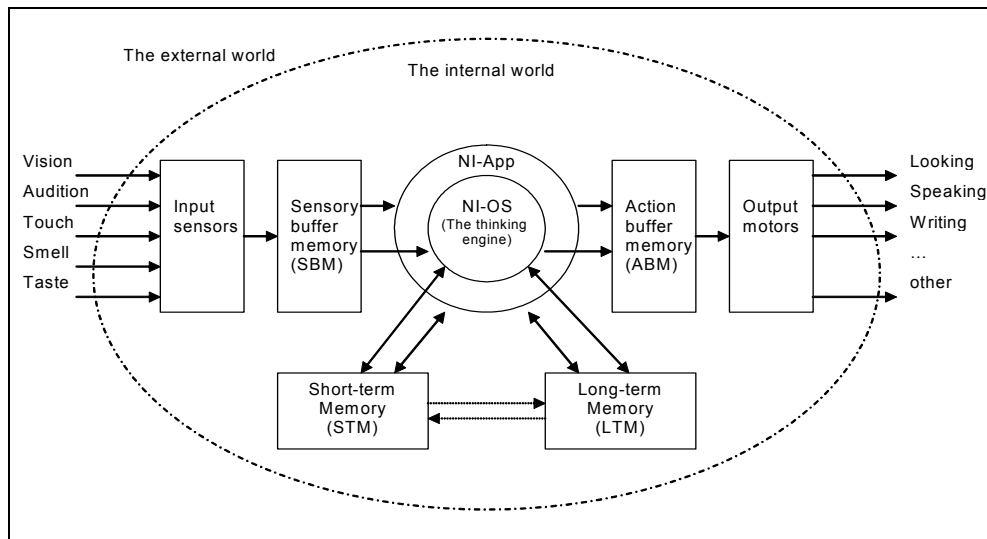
The external world

The internal world

Vision
Audition
Touch
Smell
Taste

Input sensors

Sensory buffer memory (SBM)

NI-App

NI-OS (The thinking engine)

Action buffer memory (ABM)

Output motors

Looking
Speaking
Writing
…
other

Short-term Memory (STM)

Long-term Memory (LTM)